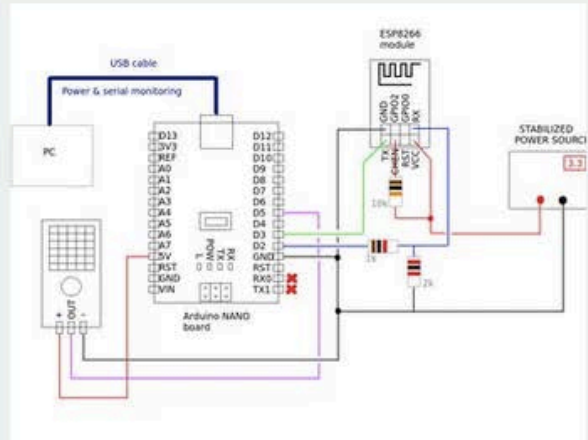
ESP8266 module

USB cable

Power & serial monitoring

PC

D13
3V3
REF
A0
A1
A2
A3
A4
A5
A6
A7
5V
RST
GND
VIN

D12
D11
D10
D9
D8
D7
D6
D5
D4
D3
D2
GND
RST
RX0
TX1

POW
L
TX
RX

Arduino NANO board

GND
GPIO2
GPIO0
RX
TX
CHEN
RST
VCC

10k

1k

2k

STABILIZED POWER SOURCE

3.3

+
OUT
-